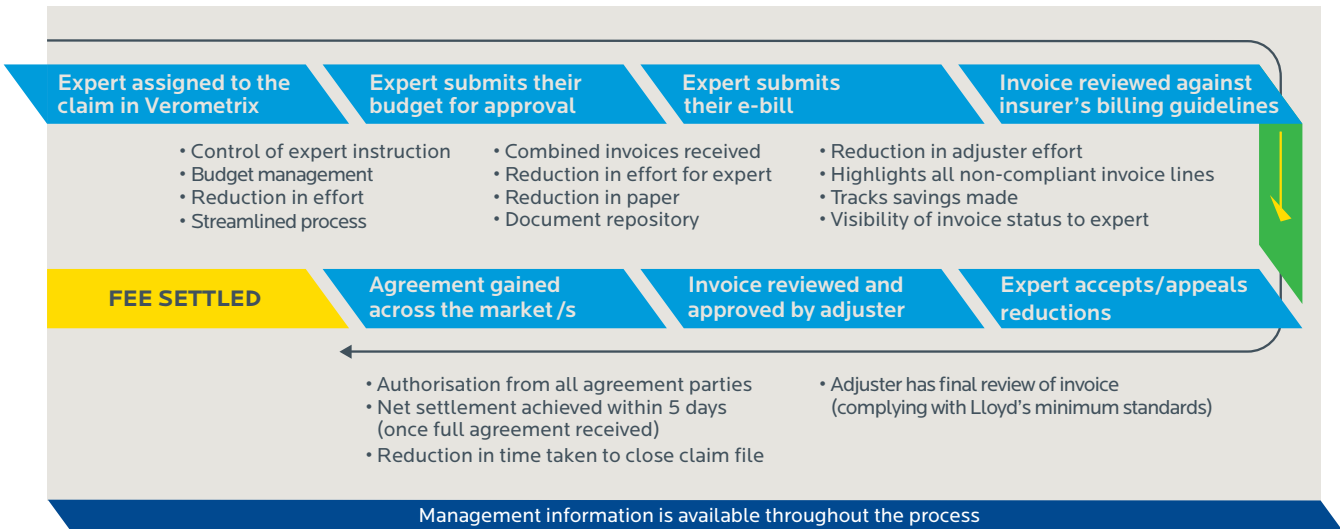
Expert assigned to the claim in Verometrix

Expert submits their budget for approval

Expert submits their e-bill

Invoice reviewed against insurer's billing guidelines

• Control of expert instruction
• Budget management
• Reduction in effort
• Streamlined process

• Combined invoices received
• Reduction in effort for expert
• Reduction in paper
• Document repository

• Reduction in adjuster effort
• Highlights all non-compliant invoice lines
• Tracks savings made
• Visibility of invoice status to expert

FEE SETTLED

Agreement gained across the market /s

Invoice reviewed and approved by adjuster

Expert accepts/appeals reductions

• Authorisation from all agreement parties
• Net settlement achieved within 5 days (once full agreement received)
• Reduction in time taken to close claim file

• Adjuster has final review of invoice (complying with Lloyd's minimum standards)

Management information is available throughout the process